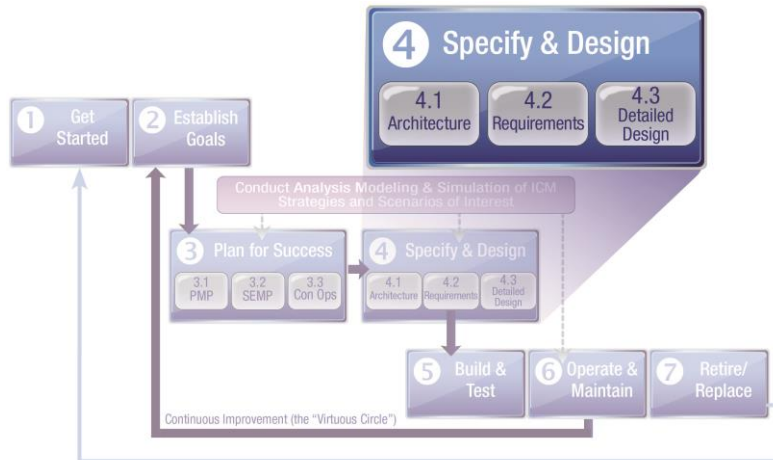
4 Specify & Design

4.1 Architecture

4.2 Requirements

4.3 Detailed Design

1 Get Started

2 Establish Goals

Conduct Analysis Modeling & Simulation of ICM Strategies and Scenarios of Interest

3 Plan for Success

3.1 PMP

3.2 SEMP

3.3 Con Ops

4 Specify & Design

4.1 Architecture

4.2 Requirements

4.3 Detailed Design

5 Build & Test

6 Operate & Maintain

7 Retire/ Replace

Continuous Improvement (the "Virtuous Circle")